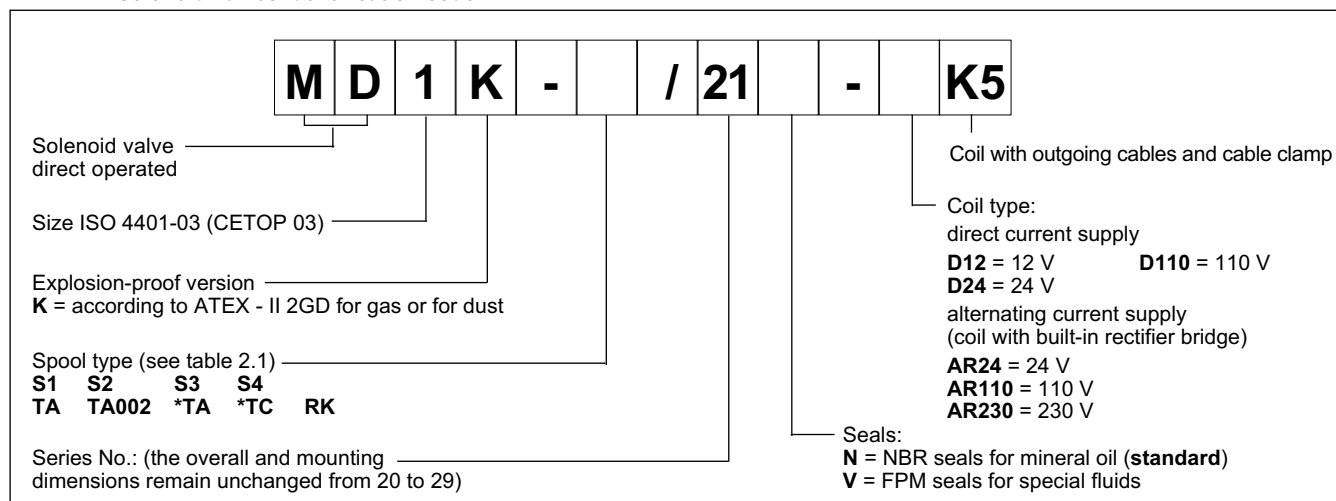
| M | D | 1 | K | - |  | / | 21 |  | - |  | K5 |
|---|---|---|---|---|---|---|---|---|---|---|---|

Solenoid valve direct operated

Size ISO 4401-03 (CETOP 03)

Explosion-proof version
**K** = according to ATEX - II 2GD for gas or for dust

Spool type (see table 2.1)
**S1 S2 S3 S4**
**TA TA002 \*TA \*TC RK**

Series No.: (the overall and mounting dimensions remain unchanged from 20 to 29)

Coil with outgoing cables and cable clamp

Coil type:
direct current supply
**D12** = 12 V **D110** = 110 V
**D24** = 24 V
alternating current supply
(coil with built-in rectifier bridge)
**AR24** = 24 V
**AR110** = 110 V
**AR230** = 230 V

Seals:
**N** = NBR seals for mineral oil (**standard**)
**V** = FPM seals for special fluids